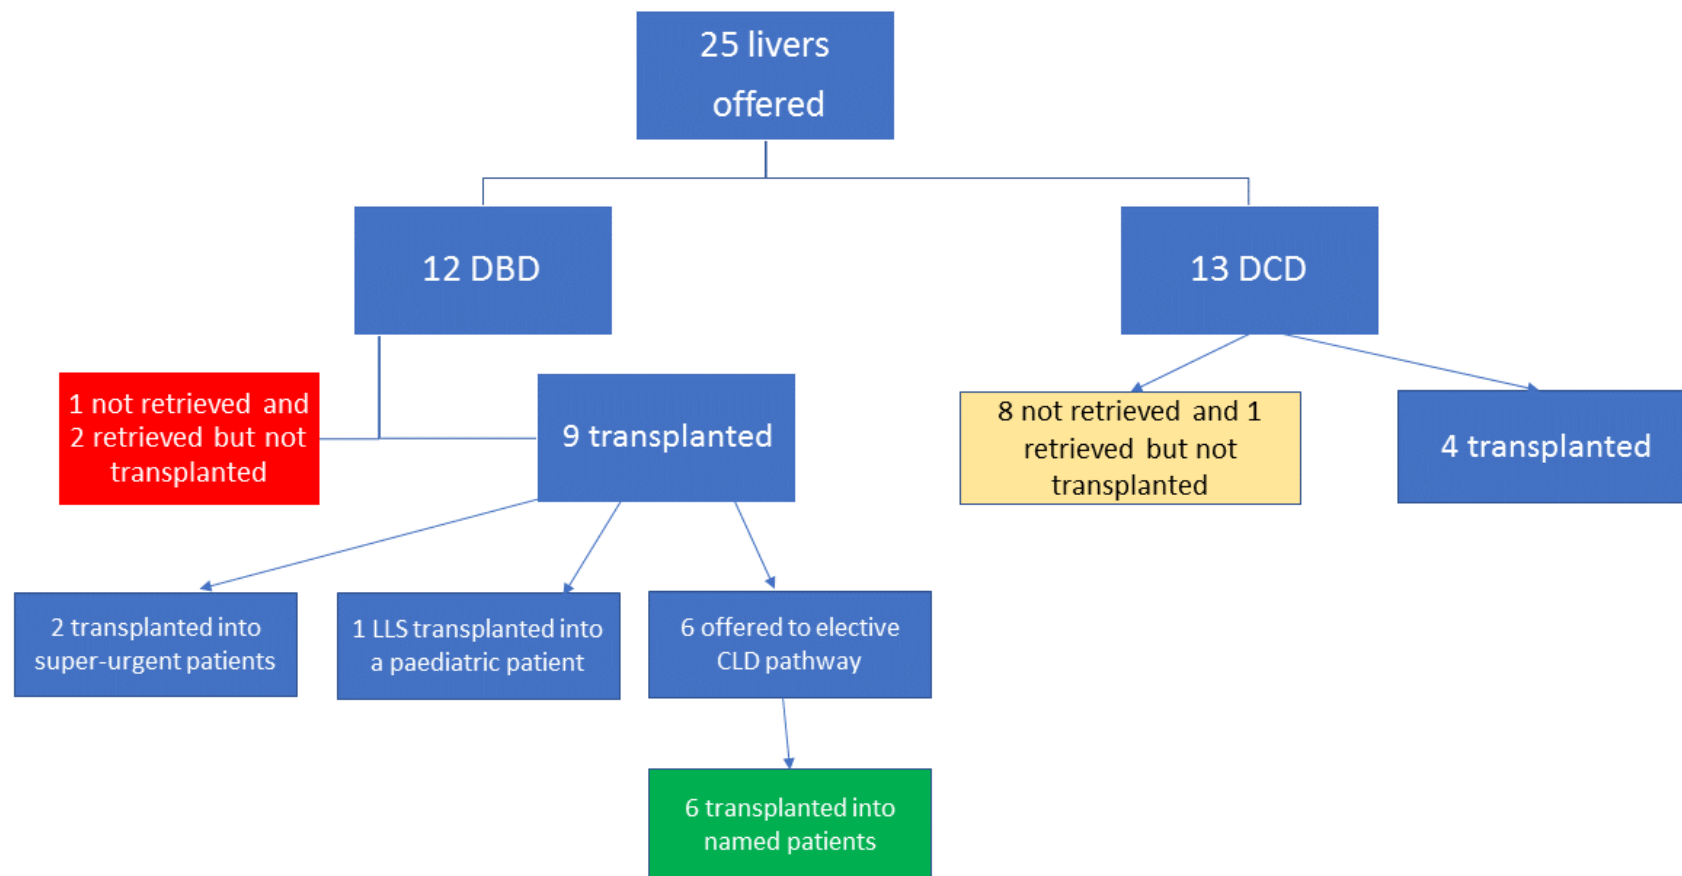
25 livers offered

12 DBD

13 DCD

1 not retrieved and 2 retrieved but not transplanted

9 transplanted

8 not retrieved and 1 retrieved but not transplanted

4 transplanted

2 transplanted into super-urgent patients

1 LLS transplanted into a paediatric patient

6 offered to elective CLD pathway

6 transplanted into named patients